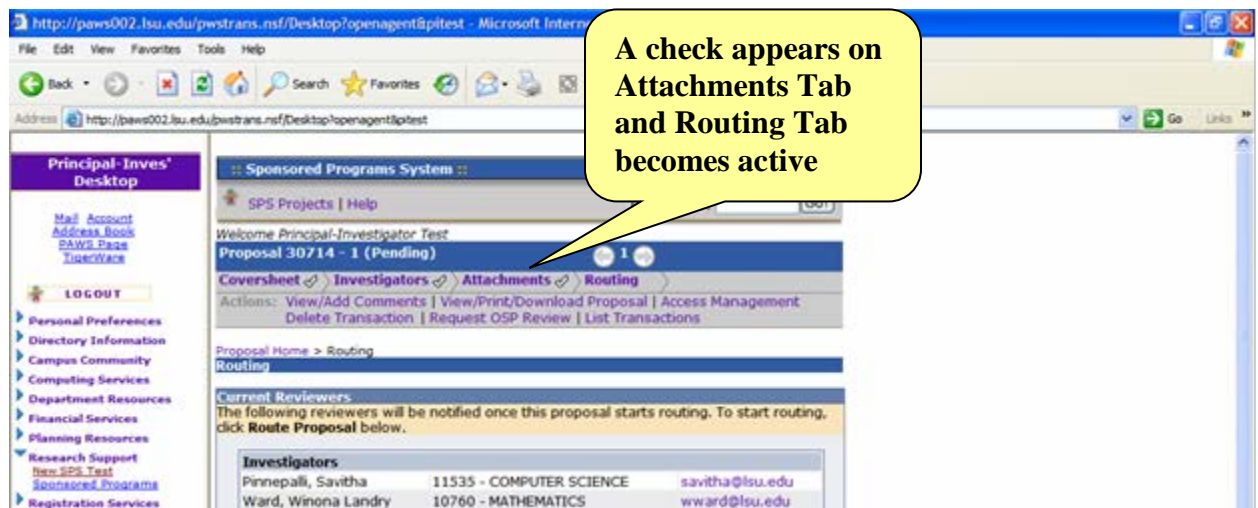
http://paws002.lsu.edu/pwstrans.nsf/Desktop?openagent&pitest - Microsoft Interne

File Edit View Favorites Tools Help

Back Search Favorites

Address http://paws002.lsu.edu/pwstrans.nsf/Desktop?openagent&pitest

Go Links

A check appears on Attachments Tab and Routing Tab becomes active

Principal-Inves' Desktop

Mail Account
Address Book
PAWS Page
TigerWare

LOGOUT

Personal Preferences
Directory Information
Campus Community
Computing Services
Department Resources
Financial Services
Planning Resources
Research Support
New SPS Test
Sponsored Programs
Registration Services

:: Sponsored Programs System ::

SPS Projects | Help

GO!

Welcome Principal-Investigator Test

Proposal 30714 - 1 (Pending)

1

Coversheet | Investigators | Attachments | Routing

Actions: View/Add Comments | View/Print/Download Proposal | Access Management
Delete Transaction | Request OSP Review | List Transactions

Proposal Home > Routing

Routing

Current Reviewers

The following reviewers will be notified once this proposal starts routing. To start routing, click **Route Proposal** below.

| Investigators | | |
|---|---|---|
| Pinnepalli, Savitha | 11535 - COMPUTER SCIENCE | savitha@lsu.edu |
| Ward, Winona Landry | 10760 - MATHEMATICS | wward@lsu.edu |